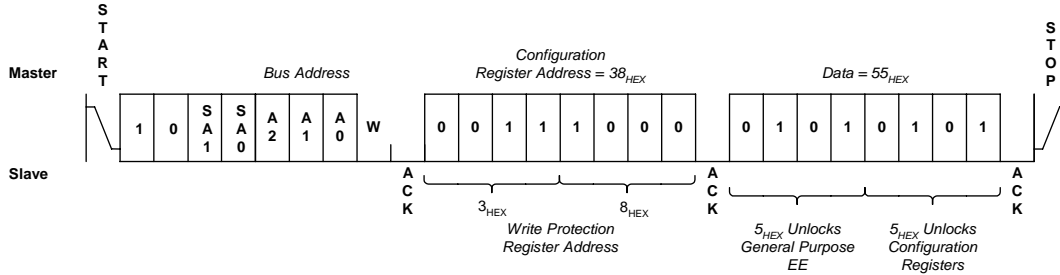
START

Master

Bus Address

Configuration Register Address = $38_{HEX}$

Data = $55_{HEX}$

STOP

| 1 | 0 | SA1 | SA0 | A2 | A1 | A0 | W |
|---|---|---|---|---|---|---|---|

| 0 | 0 | 1 | 1 | 1 | 0 | 0 | 0 |
|---|---|---|---|---|---|---|---|

| 0 | 1 | 0 | 1 | 0 | 1 | 0 | 1 |
|---|---|---|---|---|---|---|---|

Slave

ACK

$3_{HEX}$

$8_{HEX}$

Write Protection Register Address

ACK

$5_{HEX}$ Unlocks General Purpose EE

$5_{HEX}$ Unlocks Configuration Registers

ACK